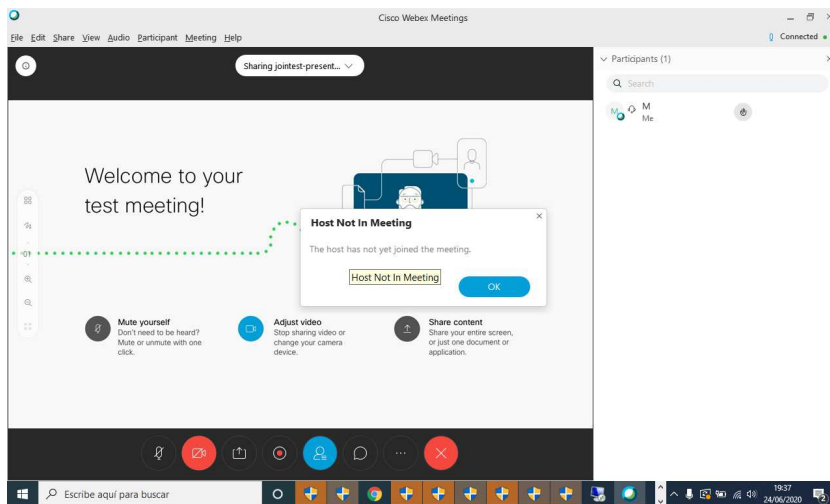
Cisco Webex Meetings

File Edit Share View Audio Participant Meeting Help

Connected

Sharing jointest-present...

Participants (1)

Search

M
Me

Welcome to your test meeting!

Host Not In Meeting

The host has not yet joined the meeting.

Host Not In Meeting

OK

Mute yourself
Don't need to be heard? Mute or unmute with one click.

Adjust video
Stop sharing video or change your camera device.

Share content
Share your entire screen, or just one document or application.

Escribe aquí para buscar

19:37
24/06/2020